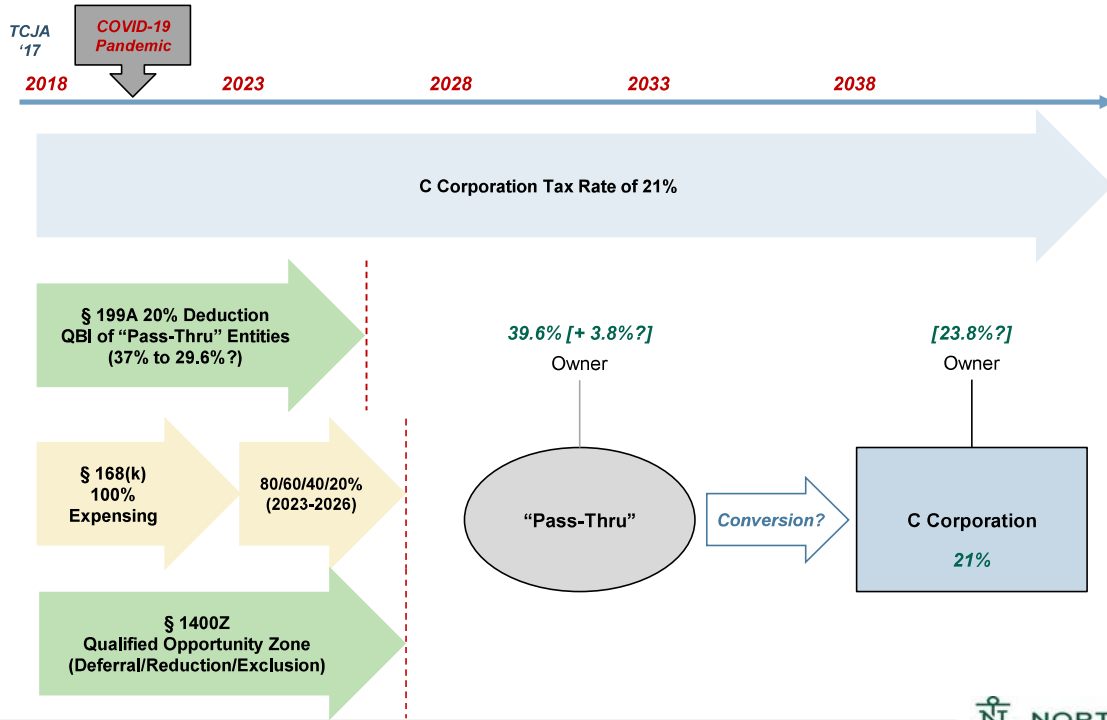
TCJA '17

COVID-19 Pandemic

2018

2023

2028

2033

2038

C Corporation Tax Rate of 21%

§ 199A 20% Deduction QBI of “Pass-Thru” Entities (37% to 29.6%?)

39.6% [+ 3.8%?]

Owner

[23.8%?]

Owner

§ 168(k) 100% Expensing

80/60/40/20% (2023-2026)

“Pass-Thru”

Conversion?

C Corporation

21%

§ 1400Z Qualified Opportunity Zone (Deferral/Reduction/Exclusion)

NORT